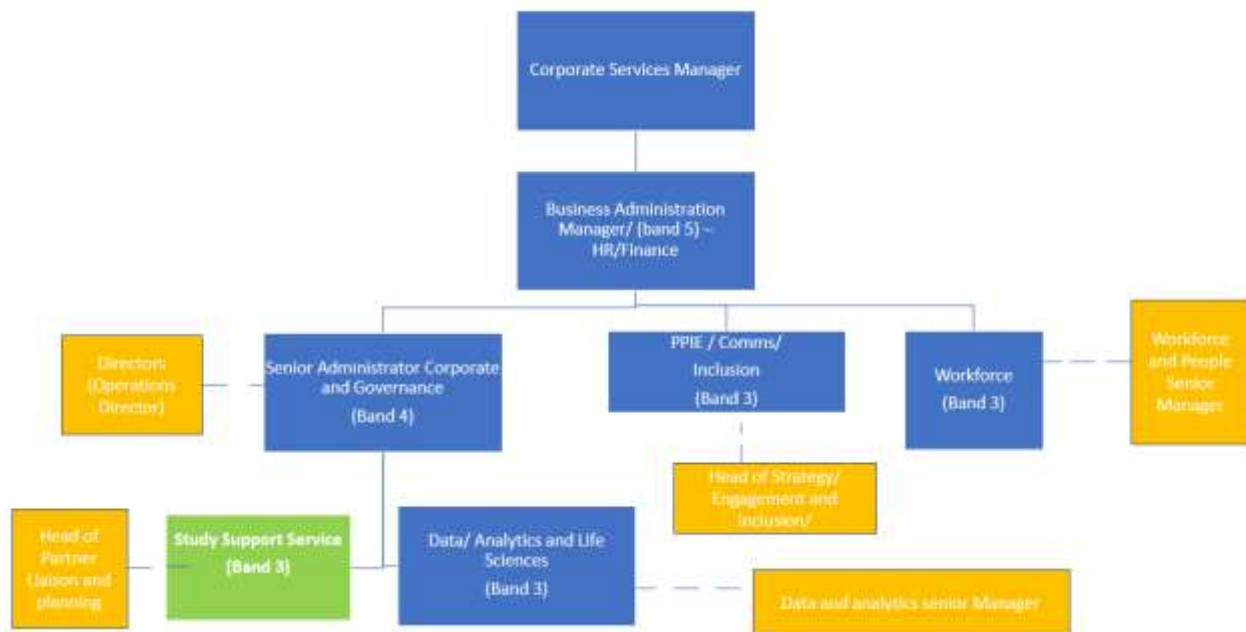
Corporate Services Manager

Business Administration Manager/ (band 5) – HR/Finance

Directors (Operations Director)

Senior Administrator Corporate and Governance

(Band 4)

PPIE / Comms/ Inclusion

(Band 3)

Workforce

(Band 3)

Workforce and People Senior Manager

Head of Strategy/ Engagement and Inclusion/

Head of Partner Liaison and planning

Study Support Service

(Band 3)

Data/ Analytics and Life Sciences

(Band 3)

Data and analytics senior Manager